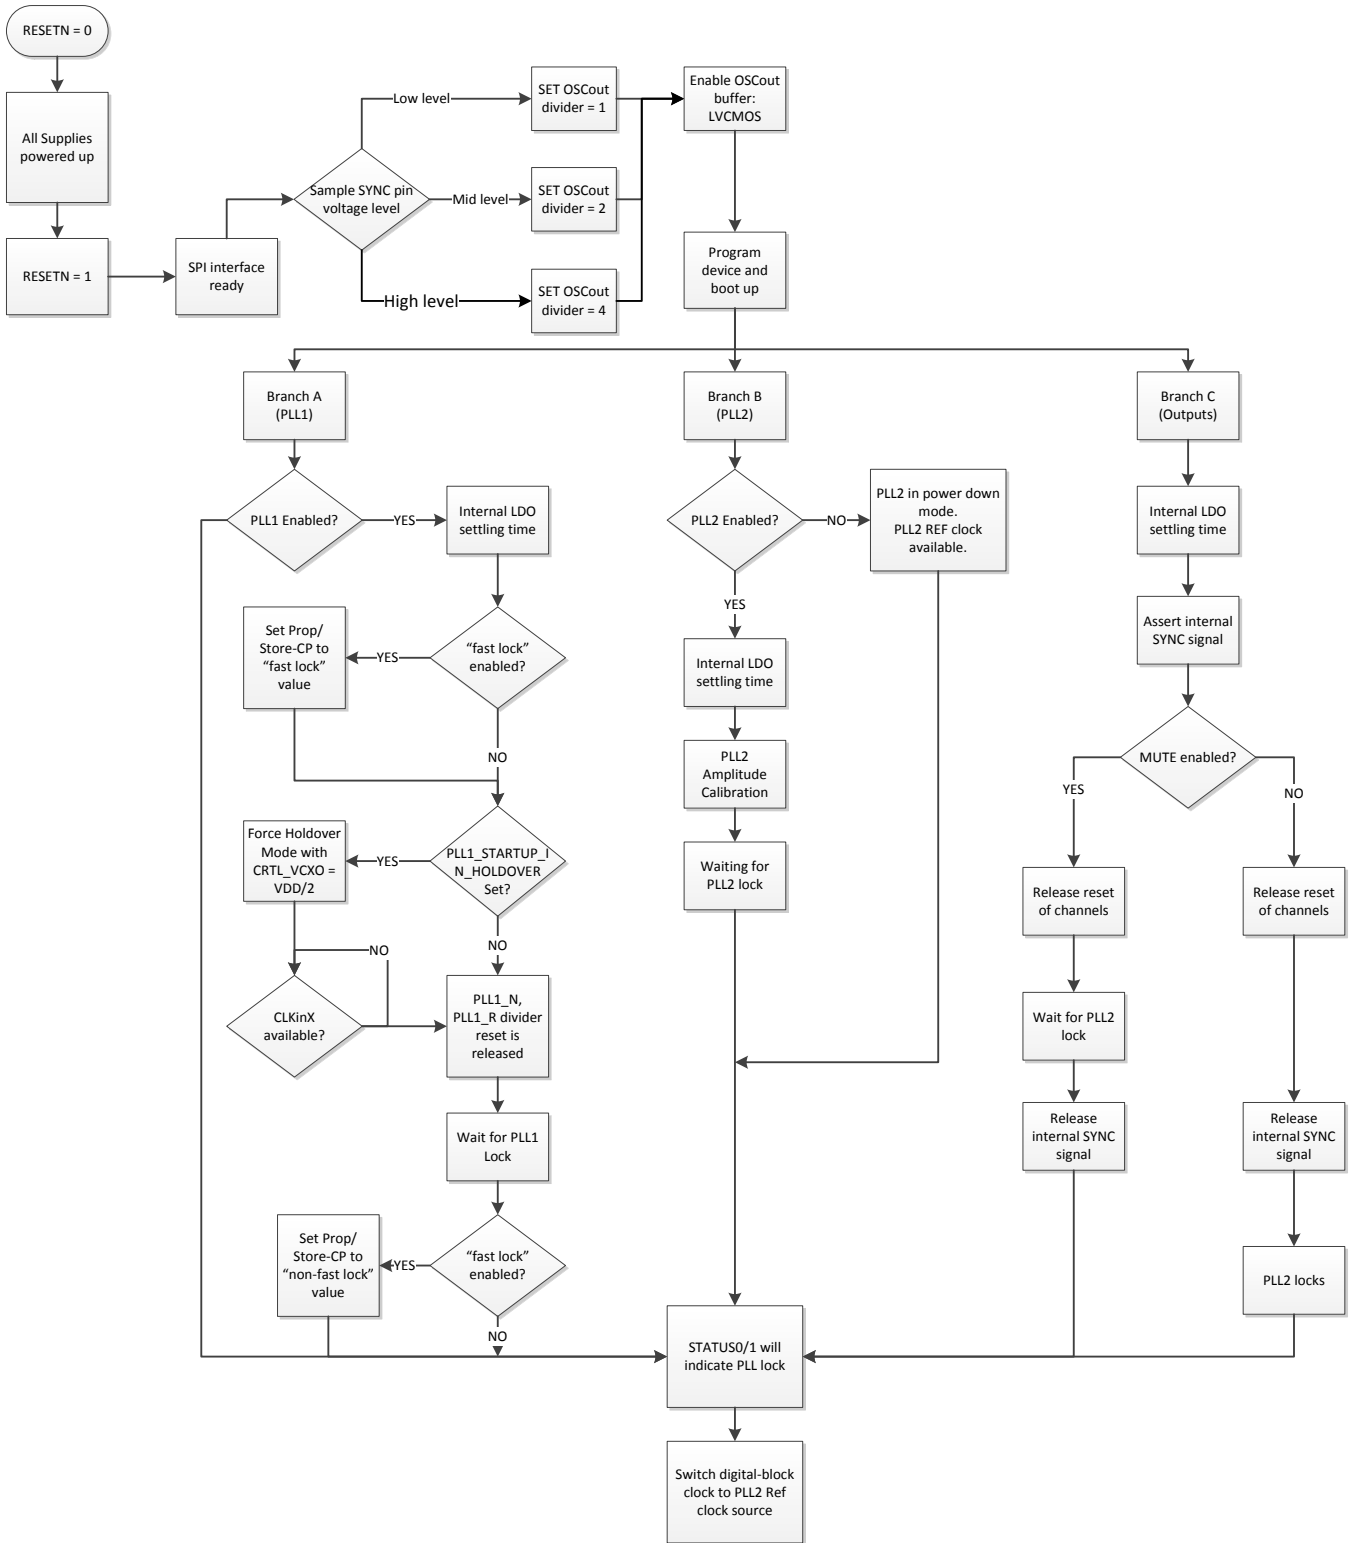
RESETN = 0

All Supplies powered up

RESETN = 1

SPI interface ready

Sample SYNC pin voltage level

Low level

Mid level

High level

SET OSCout divider = 1

SET OSCout divider = 2

SET OSCout divider = 4

Enable OSCout buffer: LVCMOS

Program device and boot up

Branch A (PLL1)

Branch B (PLL2)

Branch C (Outputs)

PLL1 Enabled?

YES

Internal LDO settling time

"fast lock" enabled?

YES

Set Prop/ Store-CP to "fast lock" value

NO

PLL1_STARTUP_IN_HOLDOVER Set?

YES

Force Holdover Mode with CRTL_VCXO = VDD/2

NO

NO

CLKinX available?

PLL1_N, PLL1_R divider reset is released

Wait for PLL1 Lock

"fast lock" enabled?

YES

Set Prop/ Store-CP to "non-fast lock" value

NO

PLL2 Enabled?

NO

PLL2 in power down mode. PLL2 REF clock available.

YES

Internal LDO settling time

PLL2 Amplitude Calibration

Waiting for PLL2 lock

Internal LDO settling time

Assert internal SYNC signal

MUTE enabled?

YES

NO

Release reset of channels

Wait for PLL2 lock

Release internal SYNC signal

Release reset of channels

Release internal SYNC signal

PLL2 locks

STATUS0/1 will indicate PLL lock

Switch digital-block clock to PLL2 Ref clock source